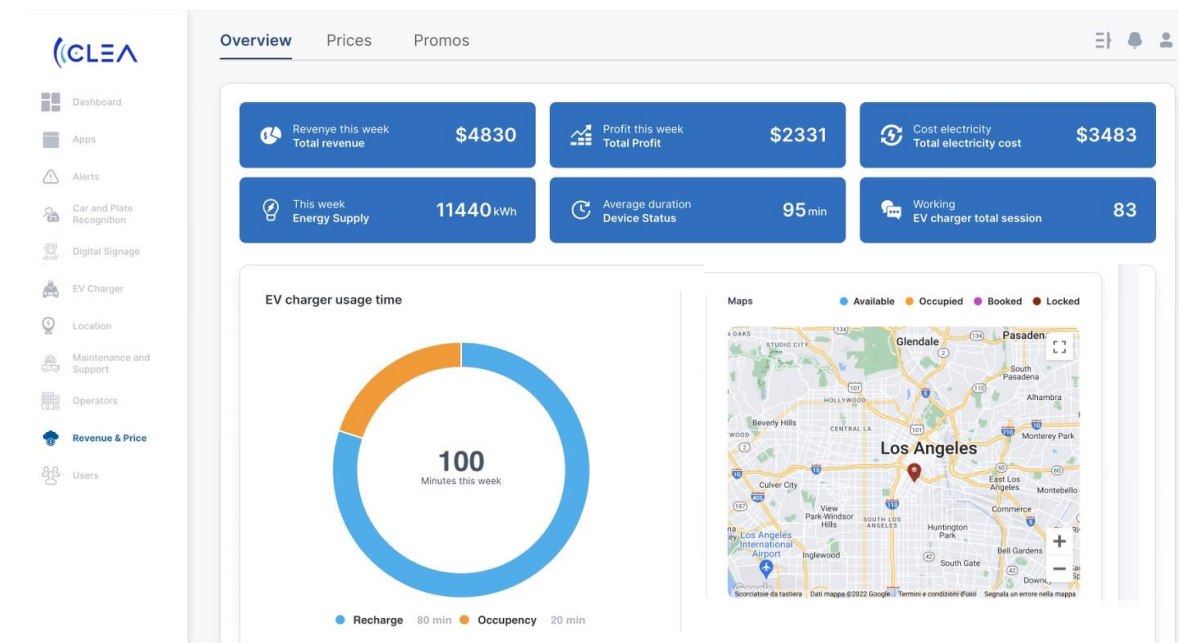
CLEA

Dashboard
Apps
Alerts
Car and Plate Recognition
Digital Signage
EV Charger
Location
Maintenance and Support
Operators
Revenue & Price
Users

Overview Prices Promos

Revenye this week
Total revenue
$4830

Profit this week
Total Profit
$2331

Cost electricity
Total electricity cost
$3483

This week
Energy Supply
11440 kWh

Average duration
Device Status
95 min

Working
EV charger total session
83

EV charger usage time

100
Minutes this week

Recharge 80 min Occupency 20 min

Maps
Available Occupied Booked Locked

OAKS STUDIO CITY Glendale Pasaden South Pasadena Alhambra HOLLYWOOD Beverly Hills CENTRAL LA WOOD Monterey Park Los Angeles Culver City East Los Angeles Montebello View Park-Windsor Hills SOUTH LOS ANGELES Commerce Huntington Park Los Angeles International Airport Inglewood Bell Gardens South Gate Down

Google Scorciatoie da tastiera Dati mappa ©2022 Google Termini e condizioni d'uso Segnala un errore nella mappa